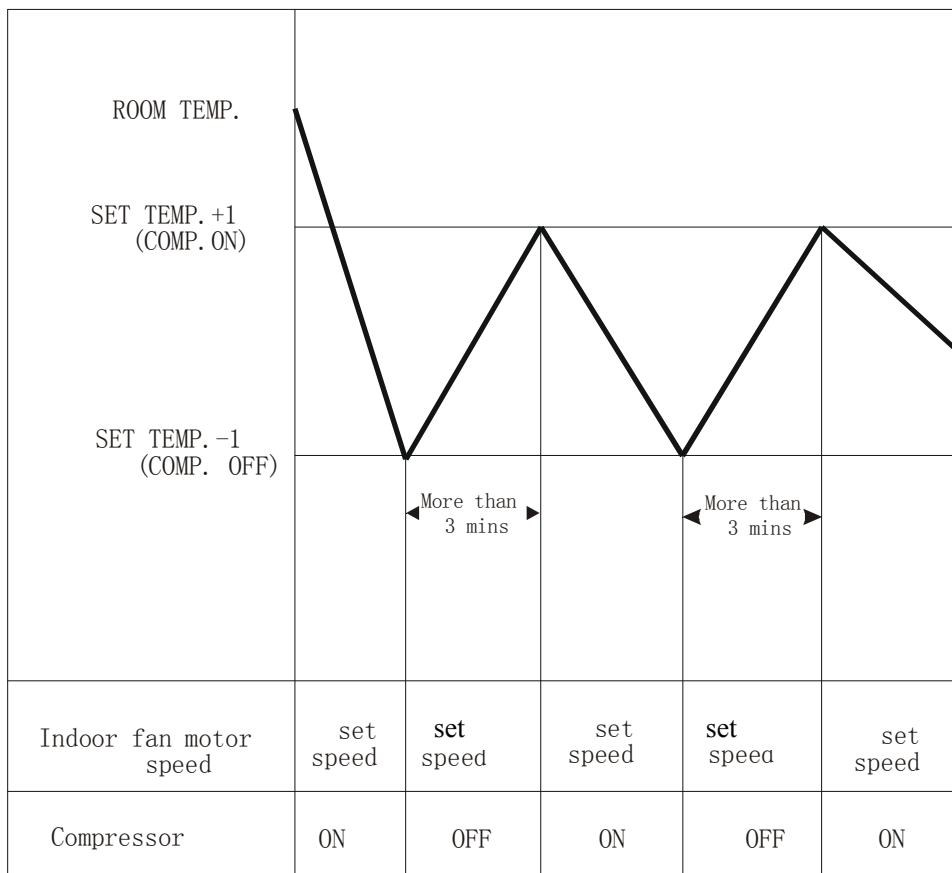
ROOM TEMP.

SET TEMP.+1
(COMP.ON)

SET TEMP.−1
(COMP. OFF)

More than 3 mins

More than 3 mins

| Indoor fan motor speed | set speed | set speed | set speed | set speea | set speed |
|---|---|---|---|---|---|
| Compressor | ON | OFF | ON | OFF | ON |